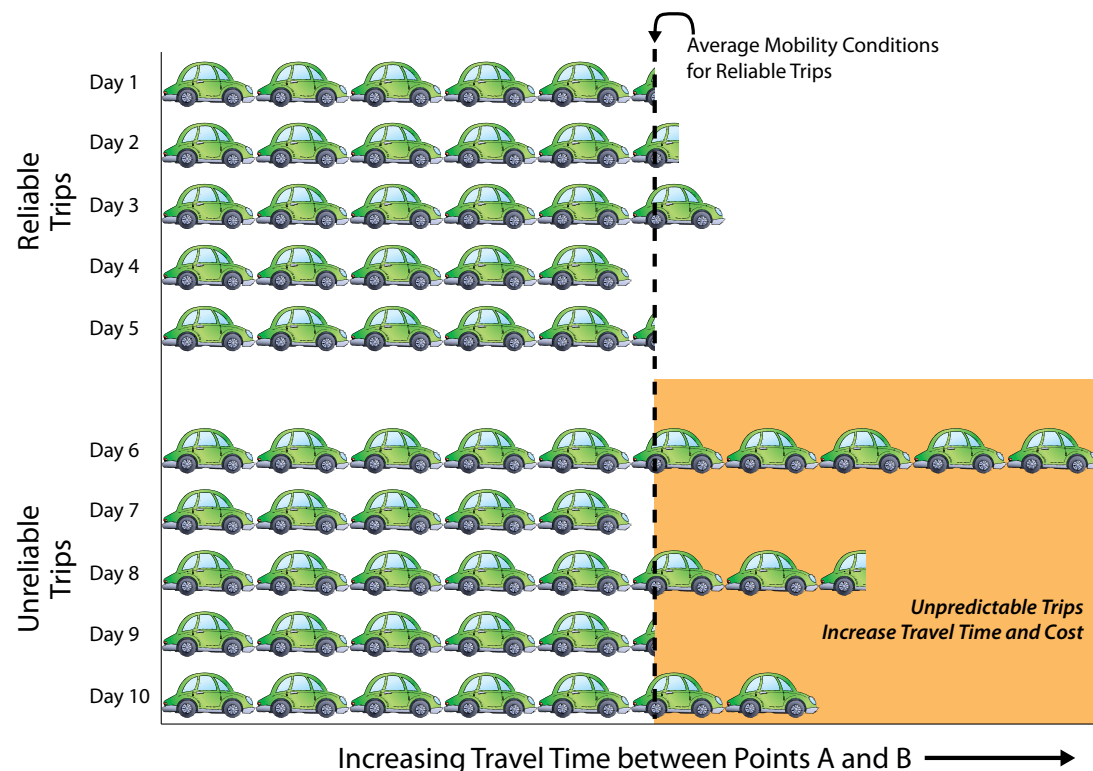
Average Mobility Conditions for Reliable Trips

Reliable Trips

Day 1
Day 2
Day 3
Day 4
Day 5

Unreliable Trips

Day 6
Day 7
Day 8
Day 9
Day 10

Unpredictable Trips Increase Travel Time and Cost

Increasing Travel Time between Points A and B